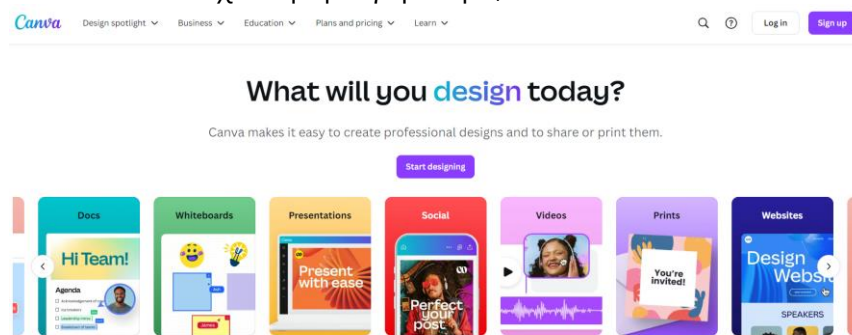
Canva Design spotlight Business Education Plans and pricing Learn

Log in Sign up

What will you design today?

Canva makes it easy to create professional designs and to share or print them.

Start designing

Docs

Hi Team!

Agenda

Whiteboards

Presentations

Present with ease

Social

Perfect your post

Videos

Prints

You're invited!

Websites

Design Websi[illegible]

SPEAKERS